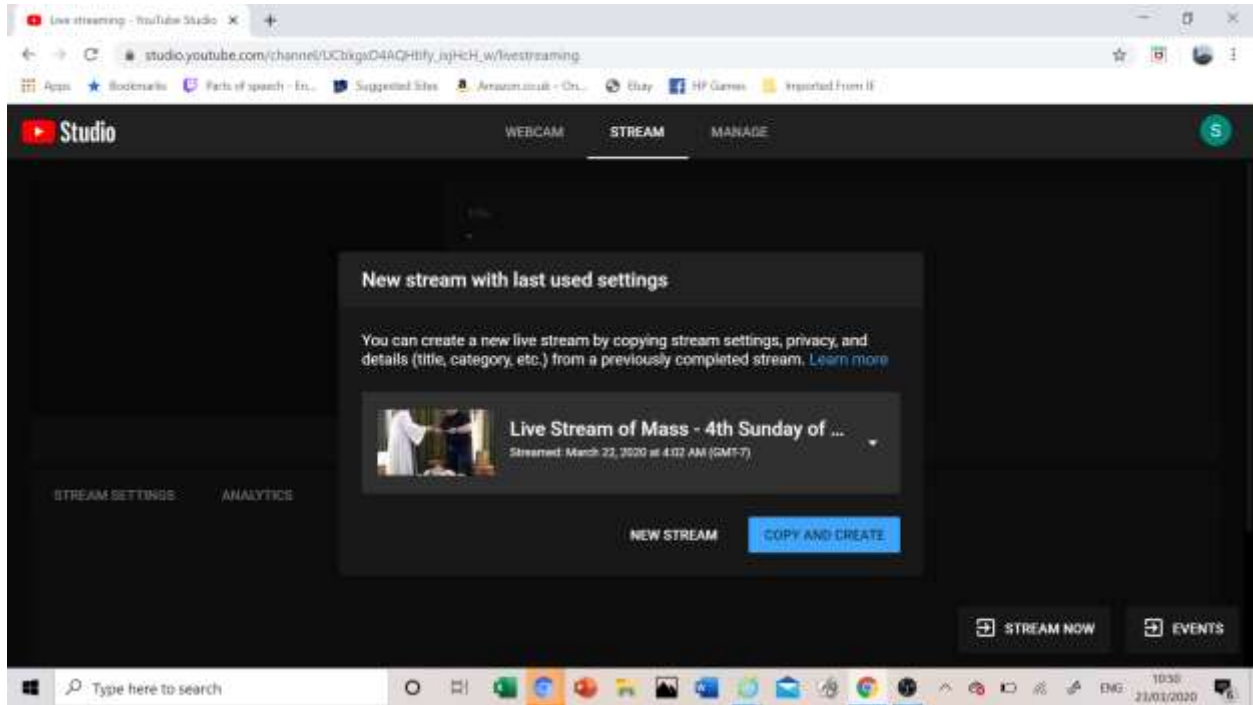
Live streaming - YouTube Studio ×
+
studio.youtube.com/channel/UCbkgsD4AQHtify_iqHcH_w/livestreaming
Apps  Bookmarks  Parts of speech - En...  Suggested Sites  Amazon.co.uk - On...  Ebay  HP Games  Imported From IE
Studio
WEBCAM  STREAM  MANAGE
S

New stream with last used settings

You can create a new live stream by copying stream settings, privacy, and details (title, category, etc.) from a previously completed stream. Learn more

Live Stream of Mass - 4th Sunday of ...
Streamed: March 22, 2020 at 4:02 AM (GMT-7)

NEW STREAM  COPY AND CREATE

STREAM SETTINGS  ANALYTICS

STREAM NOW  EVENTS

Type here to search
ENG 10:30 21/03/2020